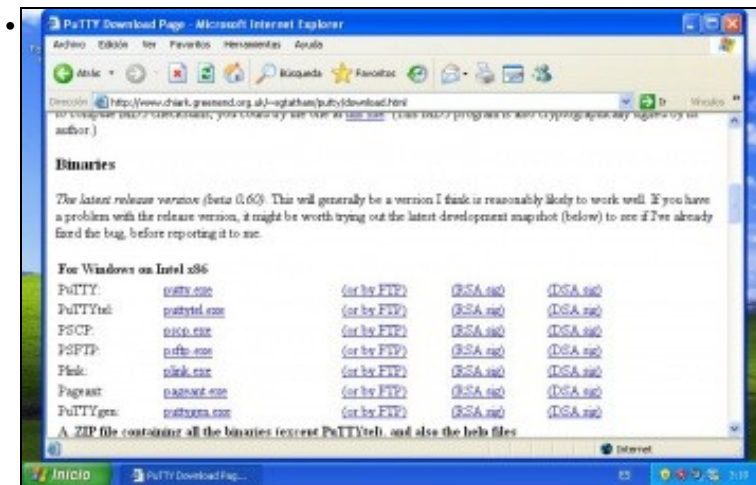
PuTTY Download Page - Microsoft Internet Explorer

Archivo Edición Ver Favoritos Herramientas Ayuda

Atrás Búsqueda Favoritos

Dirección http://www.chiark.greenend.org.uk/~sgtatham/putty/download.html Ir Vínculos

to compute MD5 checksums, you could try the one at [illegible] (This MD5 program is also cryptographically signed by its author.)

Binaries

The latest release version (beta 0.60). This will generally be a version I think is reasonably likely to work well. If you have a problem with the release version, it might be worth trying out the latest development snapshot (below) to see if I've already fixed the bug, before reporting it to me.

For Windows on Intel x86

| | | | | |
|---|---|---|---|---|
| PuTTY: | putty.exe | (or by FTP) | (RSA sig) | (DSA sig) |
| PuTTYtel: | puttytel.exe | (or by FTP) | (RSA sig) | (DSA sig) |
| PSCP: | pscp.exe | (or by FTP) | (RSA sig) | (DSA sig) |
| PSFTP: | psftp.exe | (or by FTP) | (RSA sig) | (DSA sig) |
| Plink: | plink.exe | (or by FTP) | (RSA sig) | (DSA sig) |
| Pageant: | pageant.exe | (or by FTP) | (RSA sig) | (DSA sig) |
| PuTTYgen: | puttygen.exe | (or by FTP) | (RSA sig) | (DSA sig) |

A .ZIP file containing all the binaries (except PuTTYtel), and also the help files

Internet

Inicio PuTTY Download Pag...